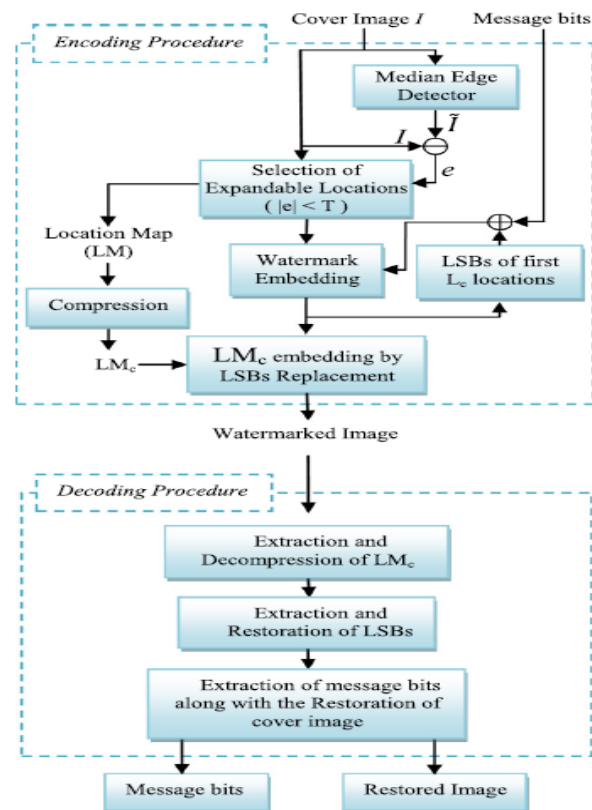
Cover Image $I$

Message bits

Encoding Procedure

Median Edge Detector

$\tilde{I}$

$I$

$e$

Selection of Expandable Locations ( $|e| < T$ )

Location Map (LM)

Watermark Embedding

LSBs of first $L_c$ locations

Compression

$LM_c$

$LM_c$ embedding by LSBs Replacement

Watermarked Image

Decoding Procedure

Extraction and Decompression of $LM_c$

Extraction and Restoration of LSBs

Extraction of message bits along with the Restoration of cover image

Message bits

Restored Image